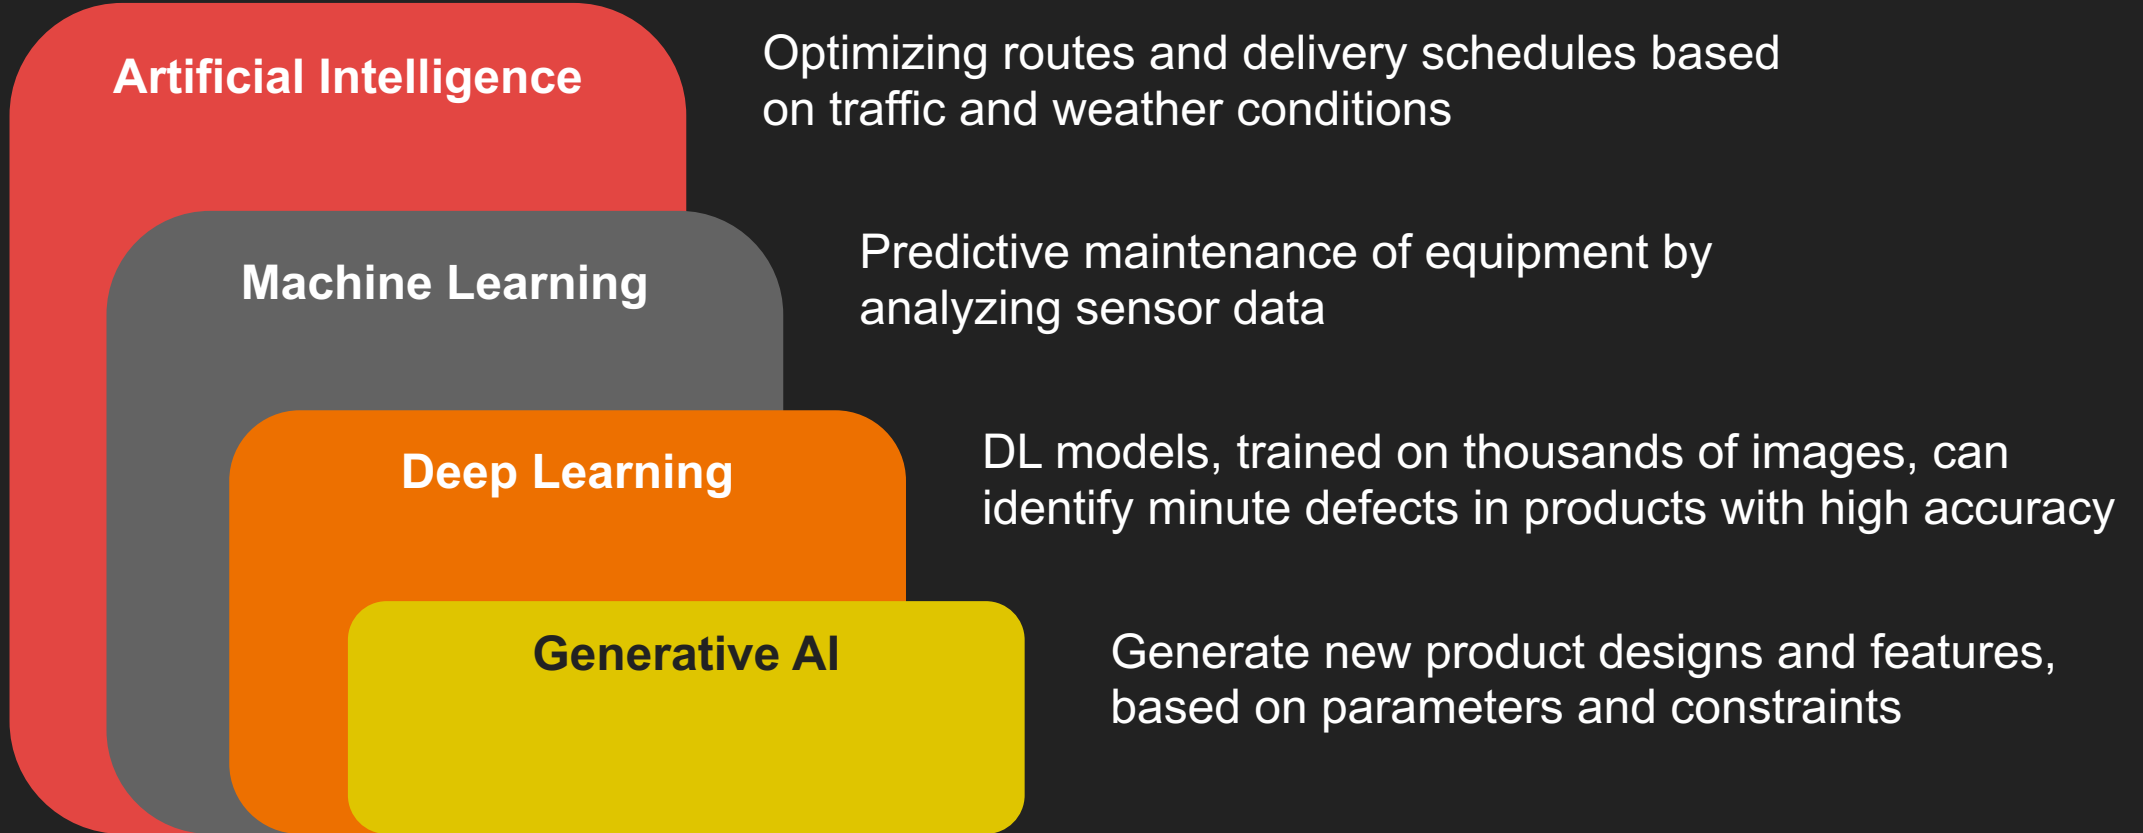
Artificial Intelligence

Optimizing routes and delivery schedules based on traffic and weather conditions

Machine Learning

Predictive maintenance of equipment by analyzing sensor data

Deep Learning

DL models, trained on thousands of images, can identify minute defects in products with high accuracy

Generative AI

Generate new product designs and features, based on parameters and constraints